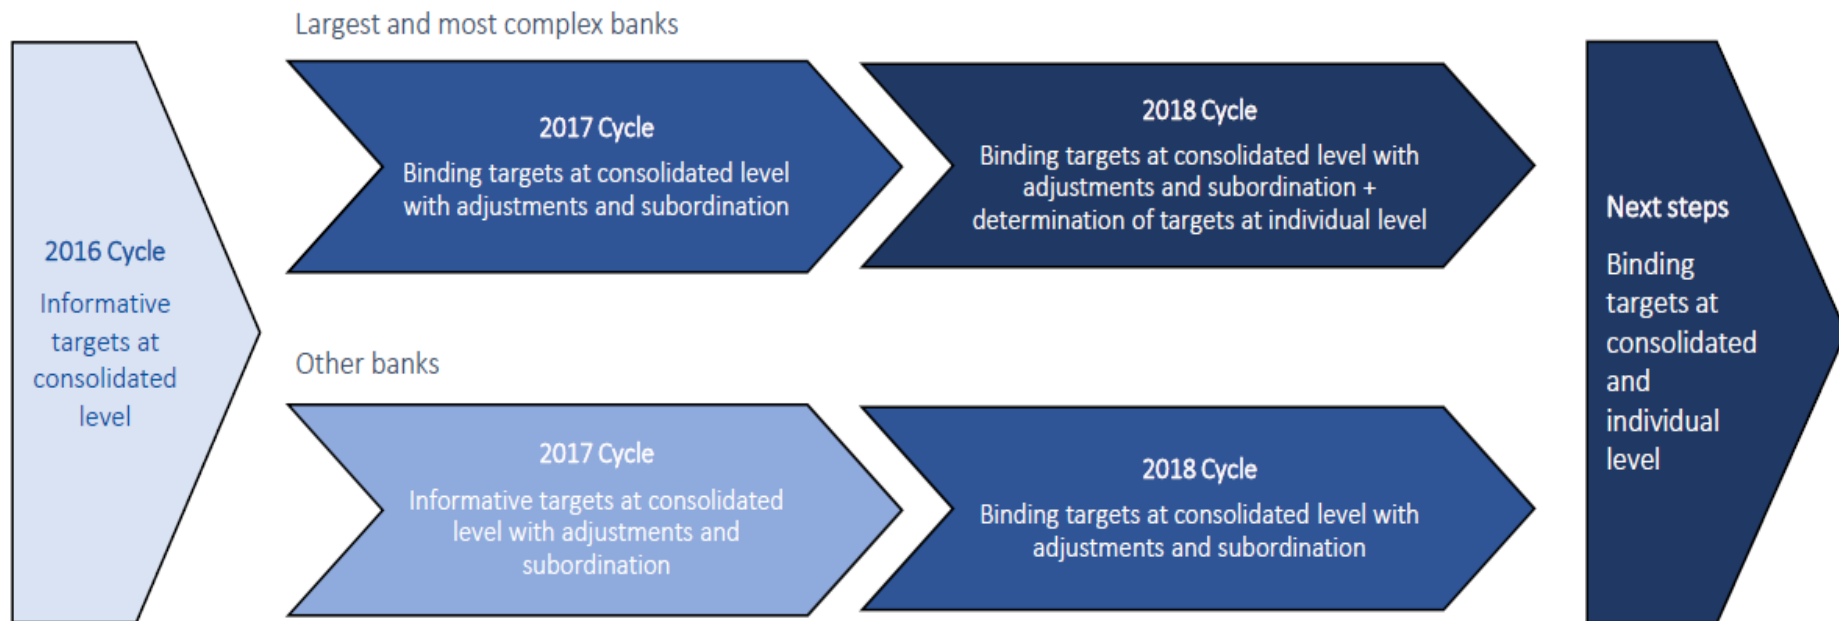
2016 Cycle

Informative targets at consolidated level

Largest and most complex banks

2017 Cycle

Binding targets at consolidated level with adjustments and subordination

2018 Cycle

Binding targets at consolidated level with adjustments and subordination + determination of targets at individual level

Other banks

2017 Cycle

Informative targets at consolidated level with adjustments and subordination

2018 Cycle

Binding targets at consolidated level with adjustments and subordination

Next steps

Binding targets at consolidated and individual level